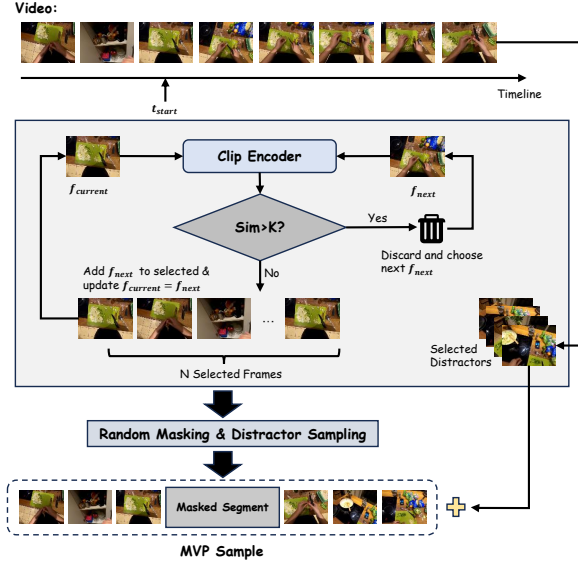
Video:

Timeline

$t_{start}$

Clip Encoder

$f_{current}$

$f_{next}$

Sim>K?

Yes

Discard and choose next $f_{next}$

No

Add $f_{next}$ to selected & update $f_{current} = f_{next}$

...

N Selected Frames

Selected Distractors

Random Masking & Distractor Sampling

Masked Segment

MVP Sample